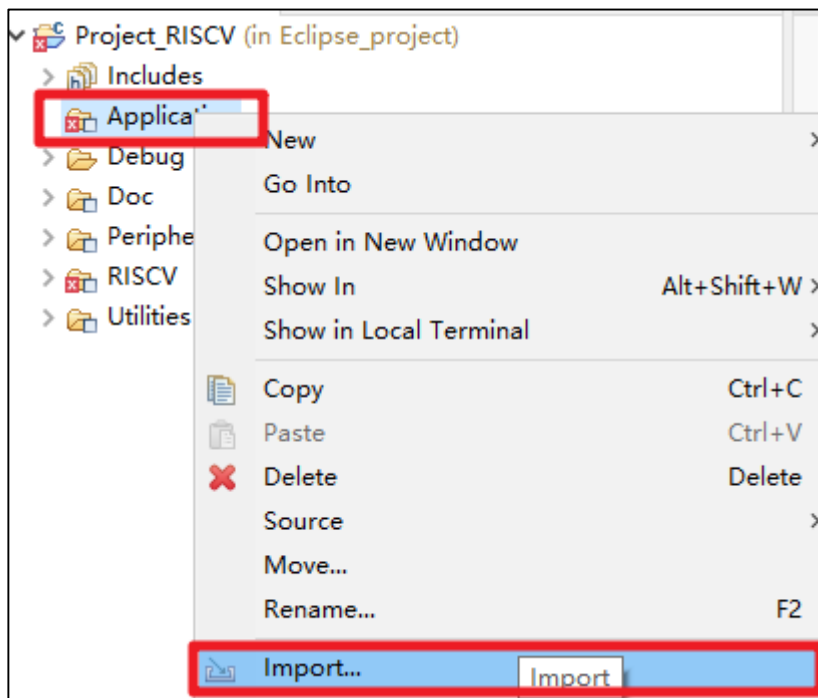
Project_RISCV (in Eclipse_project)
Includes
Applicati
Debug
Doc
Periphe
RISCV
Utilities

New
Go Into
Open in New Window
Show In Alt+Shift+W
Show in Local Terminal
Copy Ctrl+C
Paste Ctrl+V
Delete Delete
Source
Move...
Rename... F2
Import...
Import